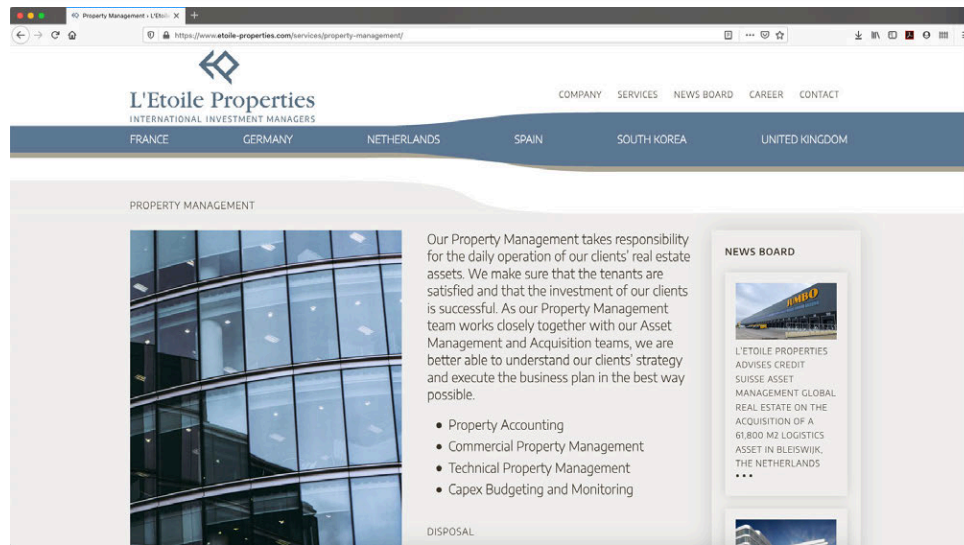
Property Management – L'Etoile

https://www.etoile-properties.com/services/property-management/

L'Etoile Properties
INTERNATIONAL INVESTMENT MANAGERS

COMPANY SERVICES NEWS BOARD CAREER CONTACT

FRANCE GERMANY NETHERLANDS SPAIN SOUTH KOREA UNITED KINGDOM

PROPERTY MANAGEMENT

Our Property Management takes responsibility for the daily operation of our clients' real estate assets. We make sure that the tenants are satisfied and that the investment of our clients is successful. As our Property Management team works closely together with our Asset Management and Acquisition teams, we are better able to understand our clients' strategy and execute the business plan in the best way possible.

• Property Accounting
• Commercial Property Management
• Technical Property Management
• Capex Budgeting and Monitoring

DISPOSAL

NEWS BOARD

JUMBO

L'ETOILE PROPERTIES ADVISES CREDIT SUISSE ASSET MANAGEMENT GLOBAL REAL ESTATE ON THE ACQUISITION OF A 61,800 M2 LOGISTICS ASSET IN BLEISWIJK, THE NETHERLANDS
•••